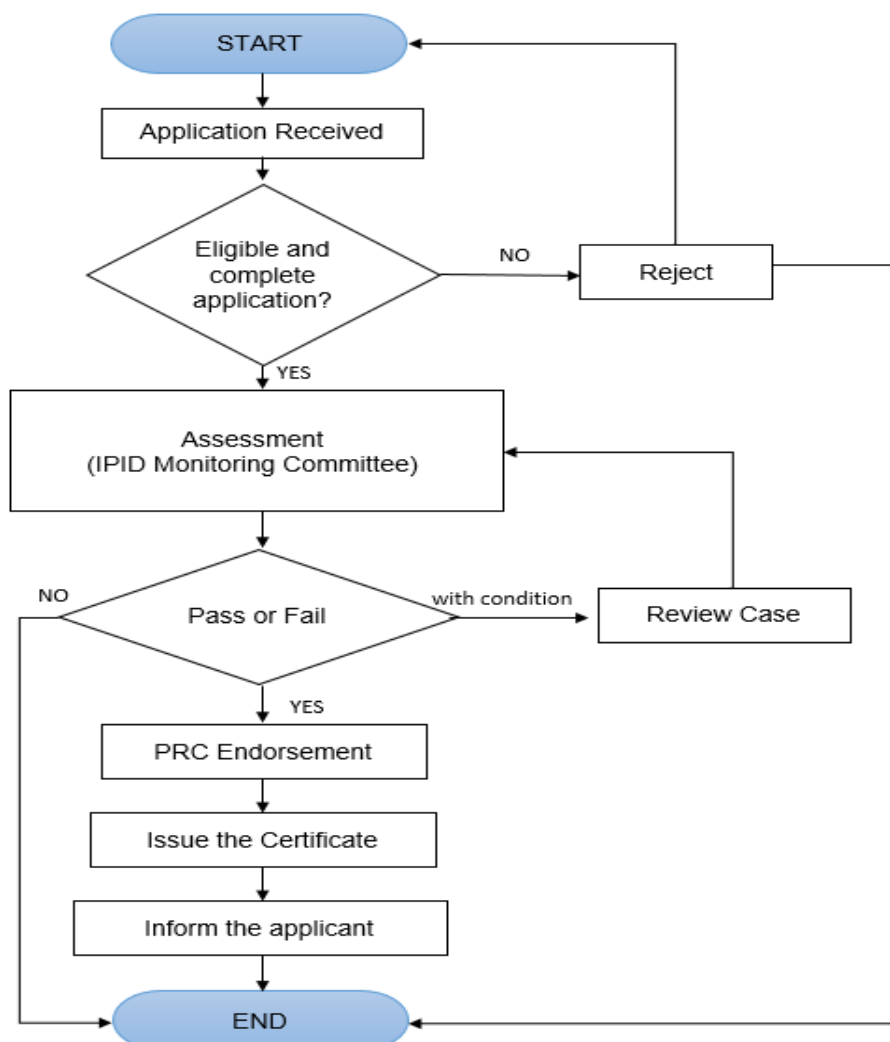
START

Application Received

Eligible and complete application?

NO

Reject

YES

Assessment
(IPID Monitoring Committee)

NO

Pass or Fail

with condition

Review Case

YES

PRC Endorsement

Issue the Certificate

Inform the applicant

END